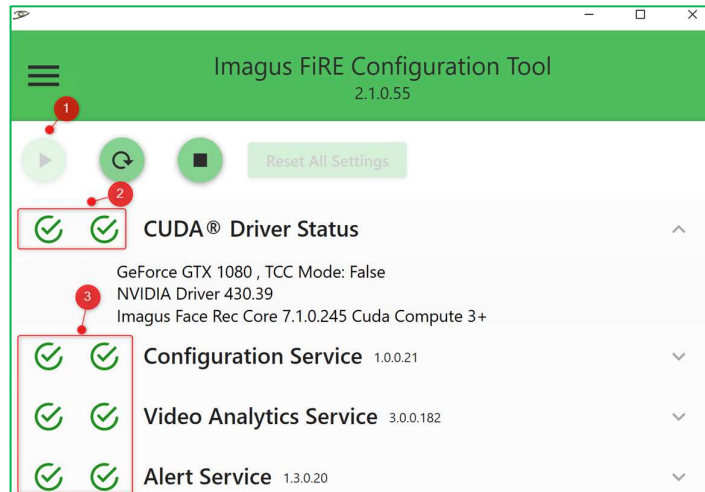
Imagus FiRE Configuration Tool
2.1.0.55

1

Reset All Settings

2

CUDA® Driver Status

GeForce GTX 1080 , TCC Mode: False
NVIDIA Driver 430.39
Imagus Face Rec Core 7.1.0.245 Cuda Compute 3+

3

Configuration Service 1.0.0.21

Video Analytics Service 3.0.0.182

Alert Service 1.3.0.20